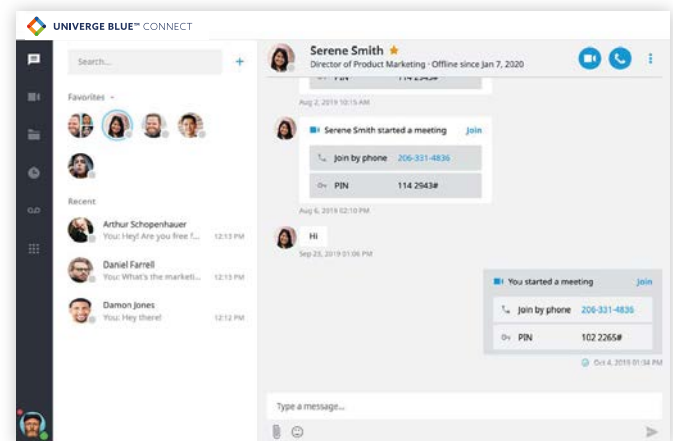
UNIVERGE BLUE™ CONNECT

Search...

+

Favorites

Recent

Arthur Schopenhauer
You: Hey! Are you free f... 12:13 PM

Daniel Farrell
You: What's the marketi... 12:13 PM

Damon Jones
You: Hey there! 12:12 PM

Serene Smith
Director of Product Marketing · Offline since Jan 7, 2020

PIN 114 2943#

Aug 2, 2019 10:15 AM

Serene Smith started a meeting Join

Join by phone 206-331-4836

PIN 114 2943#

Aug 6, 2019 02:10 PM

Hi

Sep 25, 2019 01:06 PM

You started a meeting Join

Join by phone 206-331-4836

PIN 102 2265#

Oct 4, 2019 01:34 PM

Type a message...